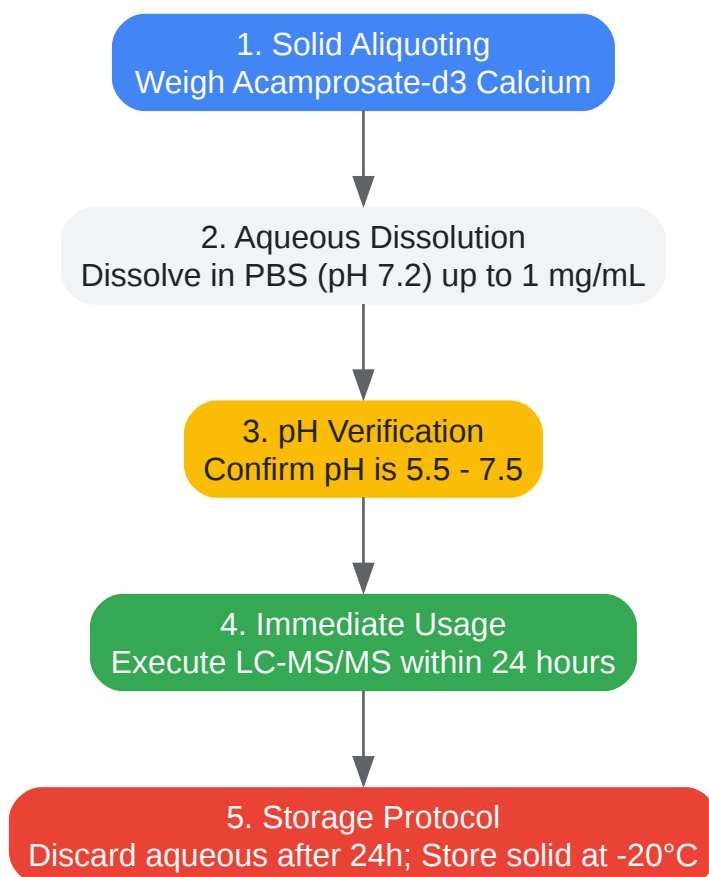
1. Solid Aliquoting
Weigh Acamprosate-d3 Calcium

2. Aqueous Dissolution
Dissolve in PBS (pH 7.2) up to 1 mg/mL

3. pH Verification
Confirm pH is 5.5 - 7.5

4. Immediate Usage
Execute LC-MS/MS within 24 hours

5. Storage Protocol
Discard aqueous after 24h; Store solid at -20°C